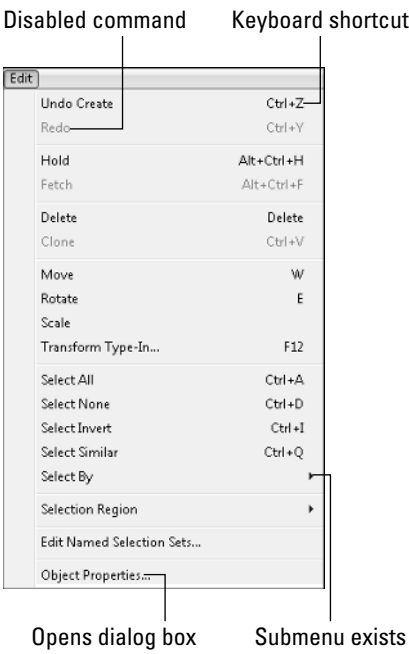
Disabled command

Keyboard shortcut

Edit

| | |
|---|---|
| Undo Create | Ctrl+Z |
| Redo | Ctrl+Y |
| Hold | Alt+Ctrl+H |
| Fetch | Alt+Ctrl+F |
| Delete | Delete |
| Clone | Ctrl+V |
| Move | W |
| Rotate | E |
| Scale | |
| Transform Type-In... | F12 |
| Select All | Ctrl+A |
| Select None | Ctrl+D |
| Select Invert | Ctrl+I |
| Select Similar | Ctrl+Q |
| Select By | |
| Selection Region | |
| Edit Named Selection Sets... | |
| Object Properties... | |

Opens dialog box

Submenu exists